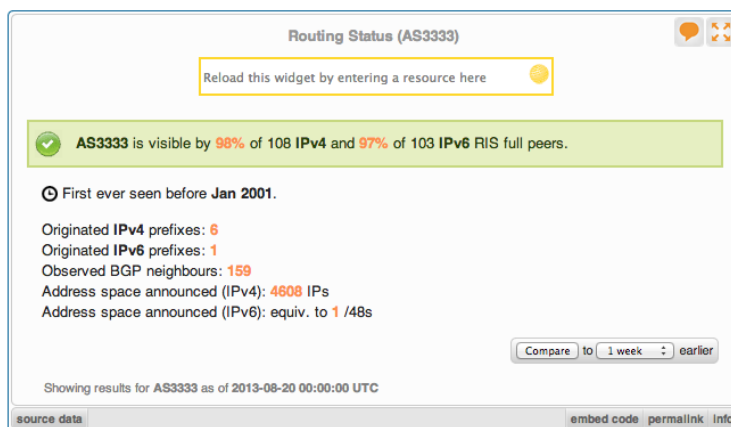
Routing Status (AS3333)

Reload this widget by entering a resource here

AS3333 is visible by 98% of 108 IPv4 and 97% of 103 IPv6 RIS full peers.

First ever seen before Jan 2001.

Originated IPv4 prefixes: 6
Originated IPv6 prefixes: 1
Observed BGP neighbours: 159
Address space announced (IPv4): 4608 IPs
Address space announced (IPv6): equiv. to 1 /48s

Compare to 1 week earlier

Showing results for AS3333 as of 2013-08-20 00:00:00 UTC

source data

embed code permalink info